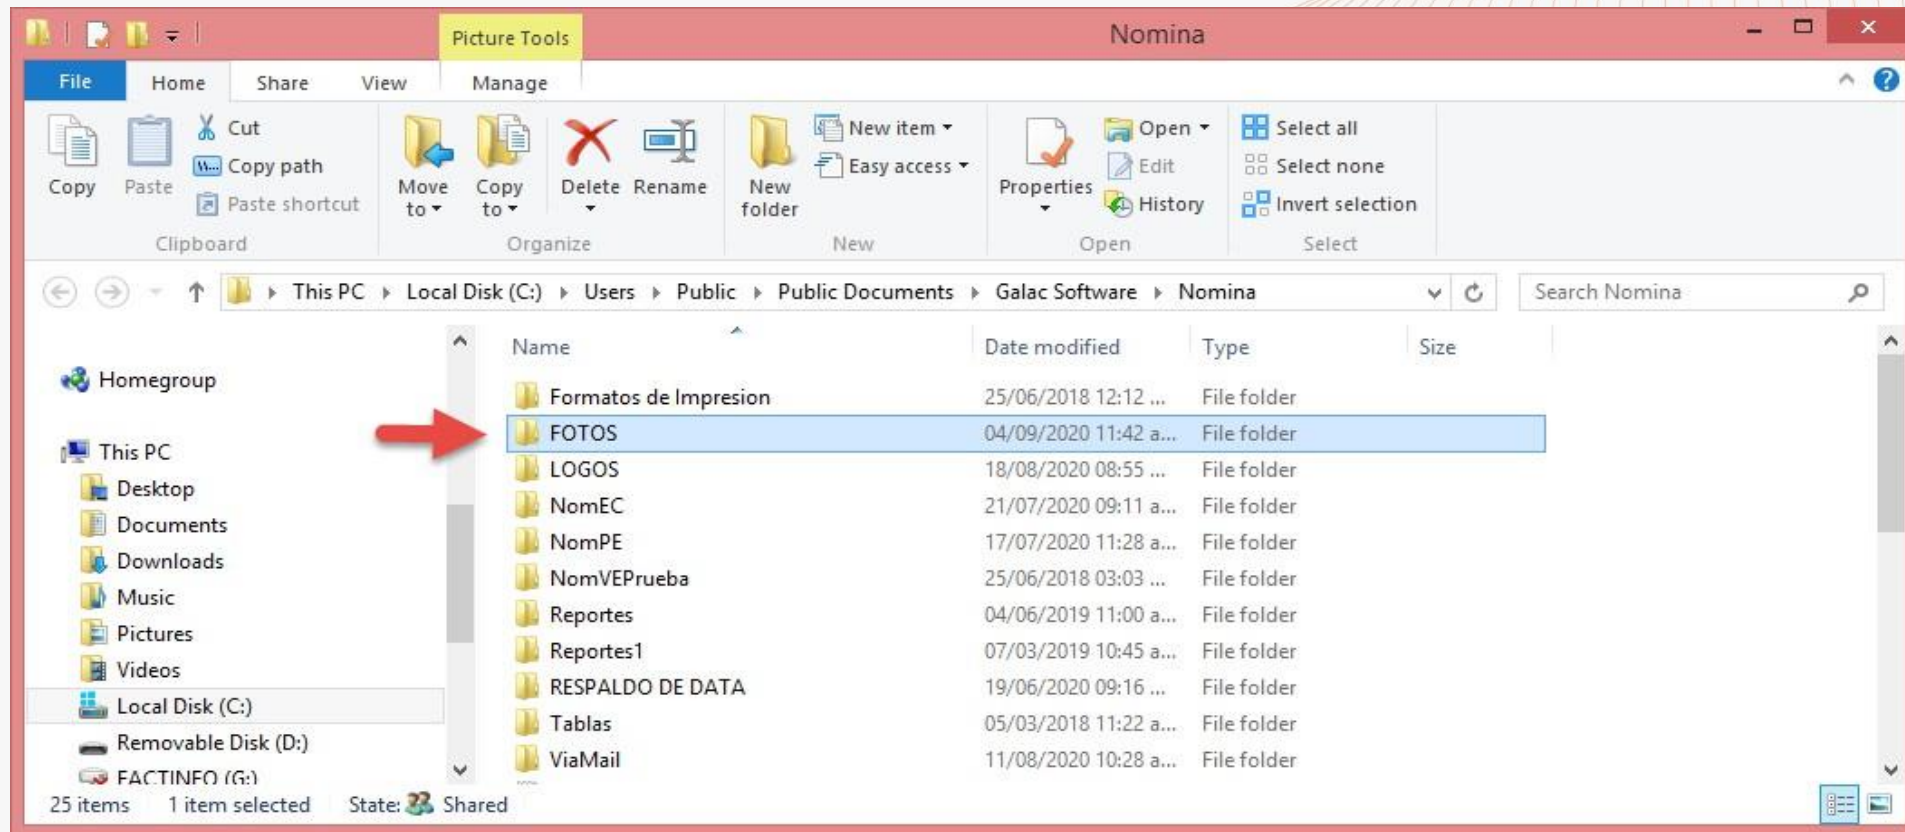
Picture Tools Nomina

File Home Share View Manage

Copy Paste Cut Copy path Paste shortcut Clipboard

Move to Copy to Delete Rename Organize

New folder New item Easy access New

Properties Open Edit History Open

Select all Select none Invert selection Select

This PC > Local Disk (C:) > Users > Public > Public Documents > Galac Software > Nomina

Search Nomina

Homegroup

This PC
Desktop
Documents
Downloads
Music
Pictures
Videos
Local Disk (C:)
Removable Disk (D:)
FACTINFO (G:)

| Name | Date modified | Type | Size |
|---|---|---|---|
| Formatos de Impresion | 25/06/2018 12:12 ... | File folder | |
| FOTOS | 04/09/2020 11:42 a... | File folder | |
| LOGOS | 18/08/2020 08:55 ... | File folder | |
| NomEC | 21/07/2020 09:11 a... | File folder | |
| NomPE | 17/07/2020 11:28 a... | File folder | |
| NomVEPrueba | 25/06/2018 03:03 ... | File folder | |
| Reportes | 04/06/2019 11:00 a... | File folder | |
| Reportes1 | 07/03/2019 10:45 a... | File folder | |
| RESPALDO DE DATA | 19/06/2020 09:16 ... | File folder | |
| Tablas | 05/03/2018 11:22 a... | File folder | |
| ViaMail | 11/08/2020 10:28 a... | File folder | |

25 items 1 item selected State: Shared